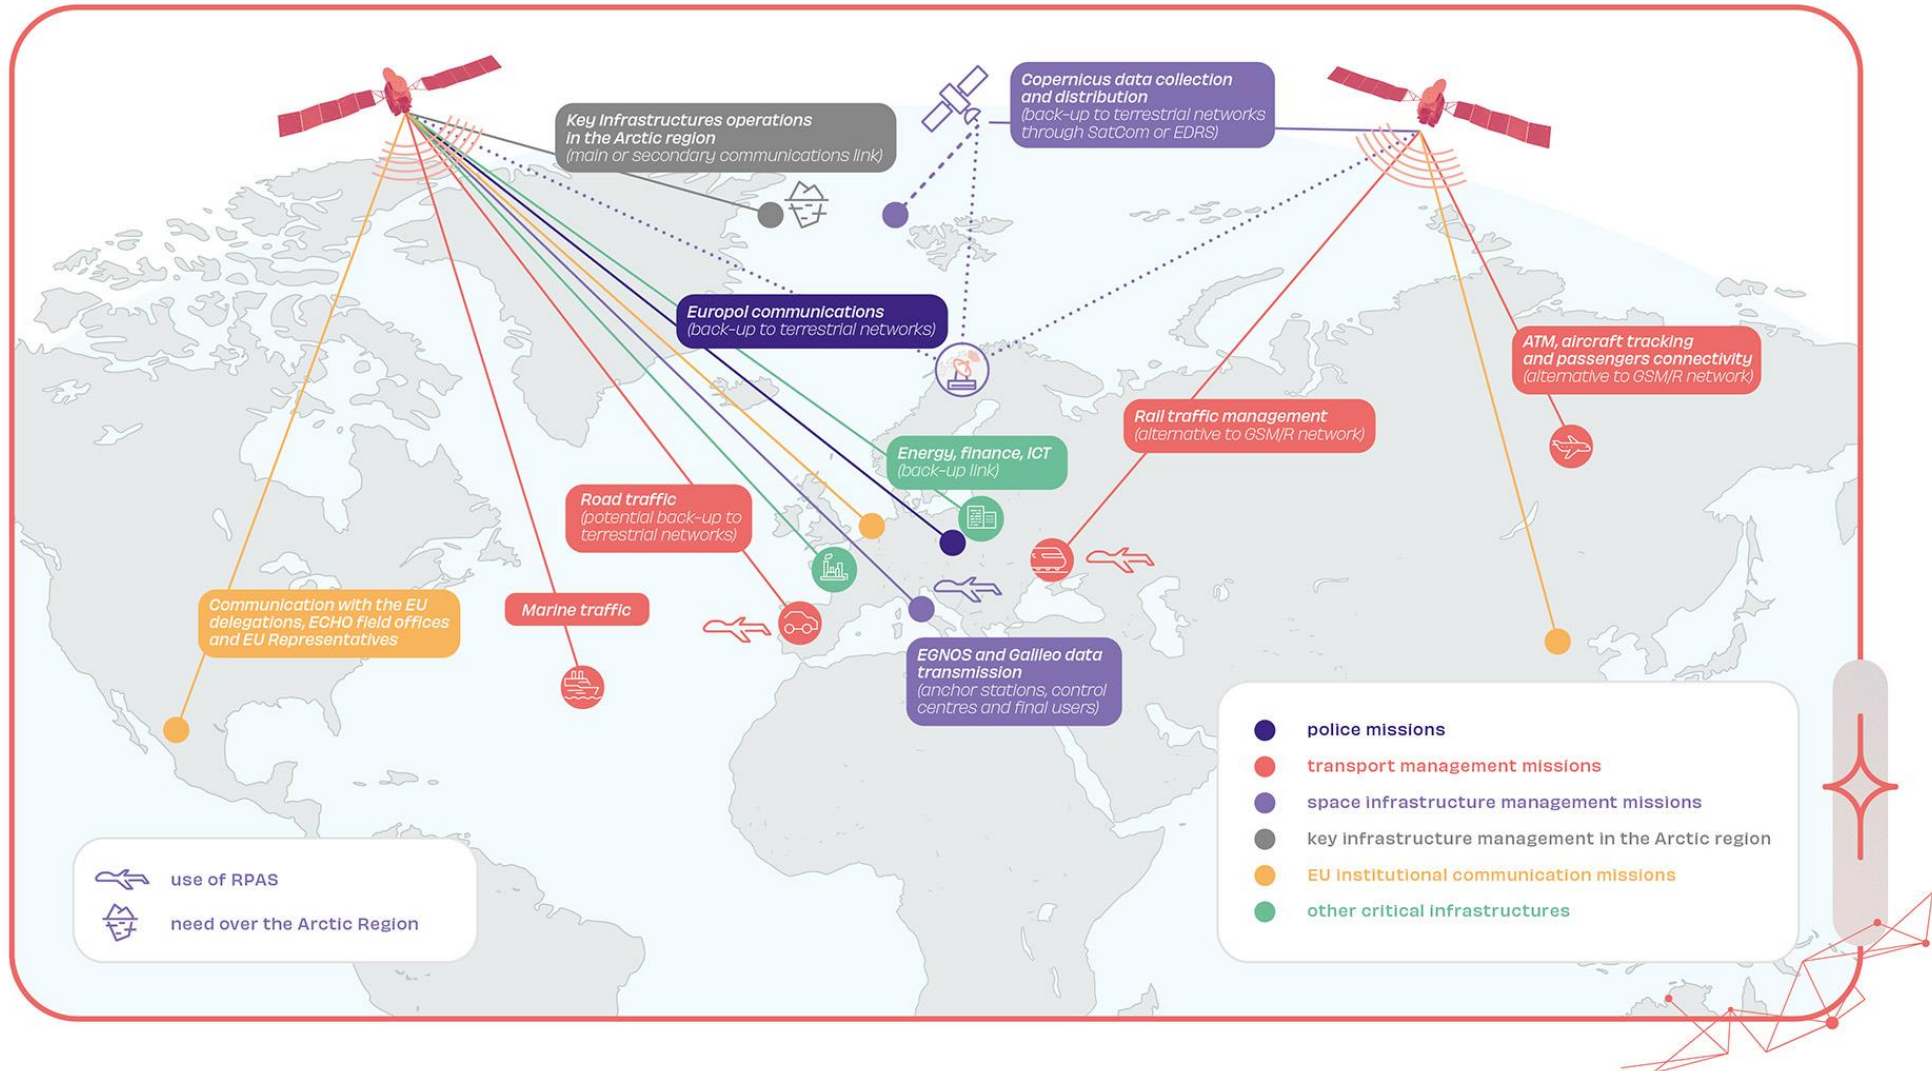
Key infrastructures operations in the Arctic region
(main or secondary communications link)

Copernicus data collection and distribution
(back-up to terrestrial networks through SatCom or EDRS)

Europol communications
(back-up to terrestrial networks)

ATM, aircraft tracking and passengers connectivity
(alternative to GSM/R network)

Rail traffic management
(alternative to GSM/R network)

Energy, finance, ICT
(back-up link)

Road traffic
(potential back-up to terrestrial networks)

Communication with the EU delegations, ECHO field offices and EU Representatives

Marine traffic

EGNOS and Galileo data transmission
(anchor stations, control centres and final users)

police missions
transport management missions
space infrastructure management missions
key infrastructure management in the Arctic region
EU institutional communication missions
other critical infrastructures

use of RPAS
need over the Arctic Region